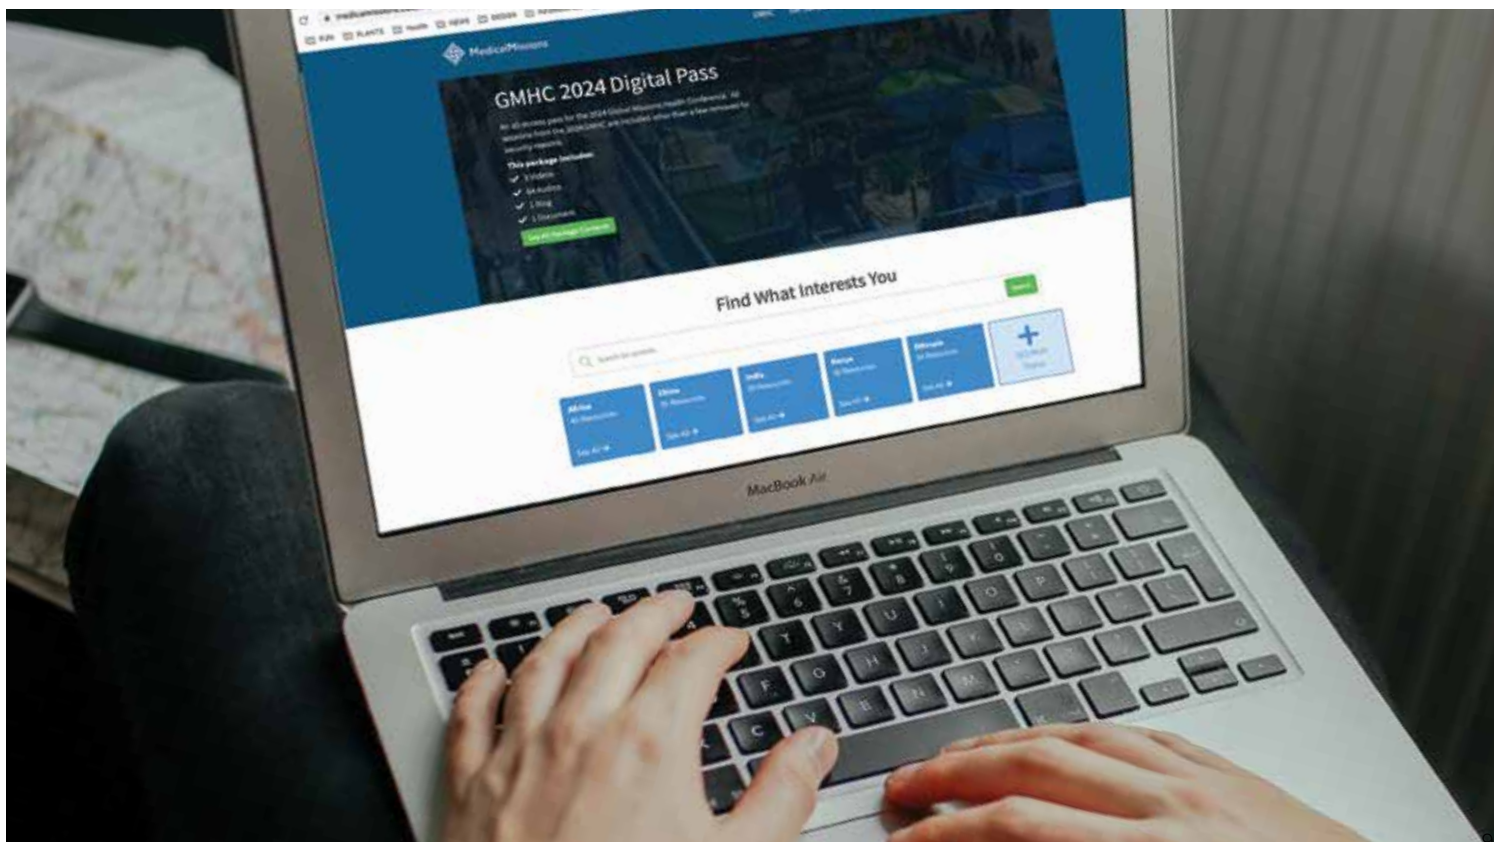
MedicalMissions

GMHC 2024 Digital Pass

An all-access pass for the 2024 Global Missions Health Conference. All sessions from the 2024 GMHC are included other than a few removed for security reasons.

This package includes:
3 Videos
64 Audios
1 Blog
1 Document

See All Package Contents

Find What Interests You

Search

Search for anything

Africa
Resources
See All

China
Resources
See All

India
Resources
See All

Kenya
Resources
See All

Ethiopia
Resources
See All

See More Topics

MacBook Air